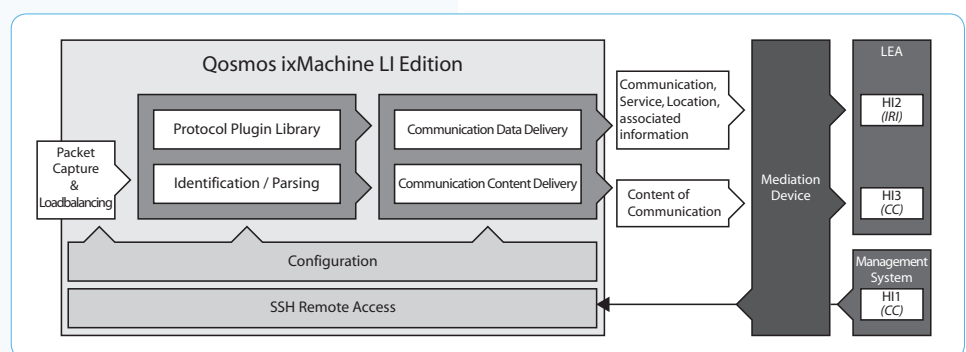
Qosmos ixMachine LI Edition

Packet Capture & Loadbalancing

Protocol Plugin Library

Identification / Parsing

Communication Data Delivery

Communication Content Delivery

Communication, Service, Location, associated information

Content of Communication

Configuration

SSH Remote Access

Mediation Device

LEA

HI2 (IRI)

HI3 (CC)

Management System

HI1 (CC)